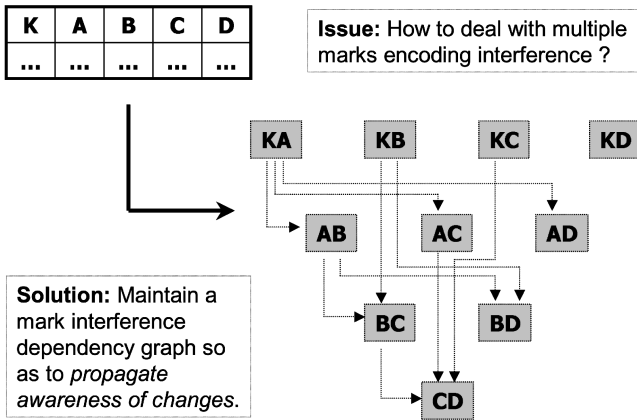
| K | A | B | C | D |
|---|---|---|---|---|
| ... | ... | ... | ... | ... |

**Issue:** How to deal with multiple marks encoding interference ?

KA KB KC KD

AB AC AD

BC BD

CD

**Solution:** Maintain a mark interference dependency graph so as to *propagate awareness of changes*.